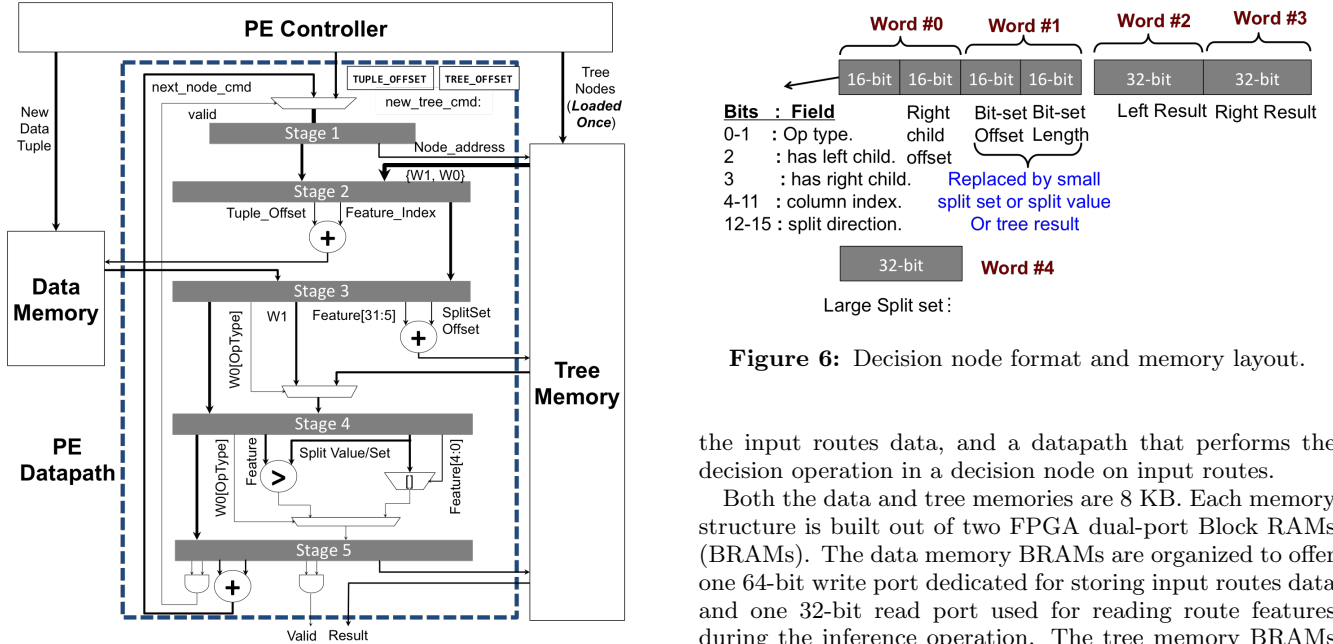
PE Controller

next_node_cmd
TUPLE_OFFSET
TREE_OFFSET
new_tree_cmd:
valid
New Data Tuple
Tree Nodes (Loaded Once)
Stage 1
Node_address
{W1, W0}
Stage 2
Tuple_Offset
Feature_Index
+
Data Memory
Stage 3
W0[OpType]
W1
Feature[31:5]
SplitSet Offset
+
Tree Memory
Stage 4
PE Datapath
W0[OpType]
Feature
>
Split Value/Set
Feature[4:0]
Stage 5
+
Valid Result

Word #0
Word #1
Word #2
Word #3
16-bit 16-bit 16-bit 16-bit 32-bit 32-bit
Bits : Field
0-1 : Op type.
2 : has left child.
3 : has right child.
4-11 : column index.
12-15 : split direction.
Right child offset
Bit-set Offset
Bit-set Length
Replaced by small split set or split value Or tree result
Left Result
Right Result
32-bit
Word #4
Large Split set:

Figure 6: Decision node format and memory layout.

the input routes data, and a datapath that performs the decision operation in a decision node on input routes.

Both the data and tree memories are 8 KB. Each memory structure is built out of two FPGA dual-port Block RAMs (BRAMs). The data memory BRAMs are organized to offer one 64-bit write port dedicated for storing input routes data and one 32-bit read port used for reading route features during the inference operation. The tree memory BRAMs